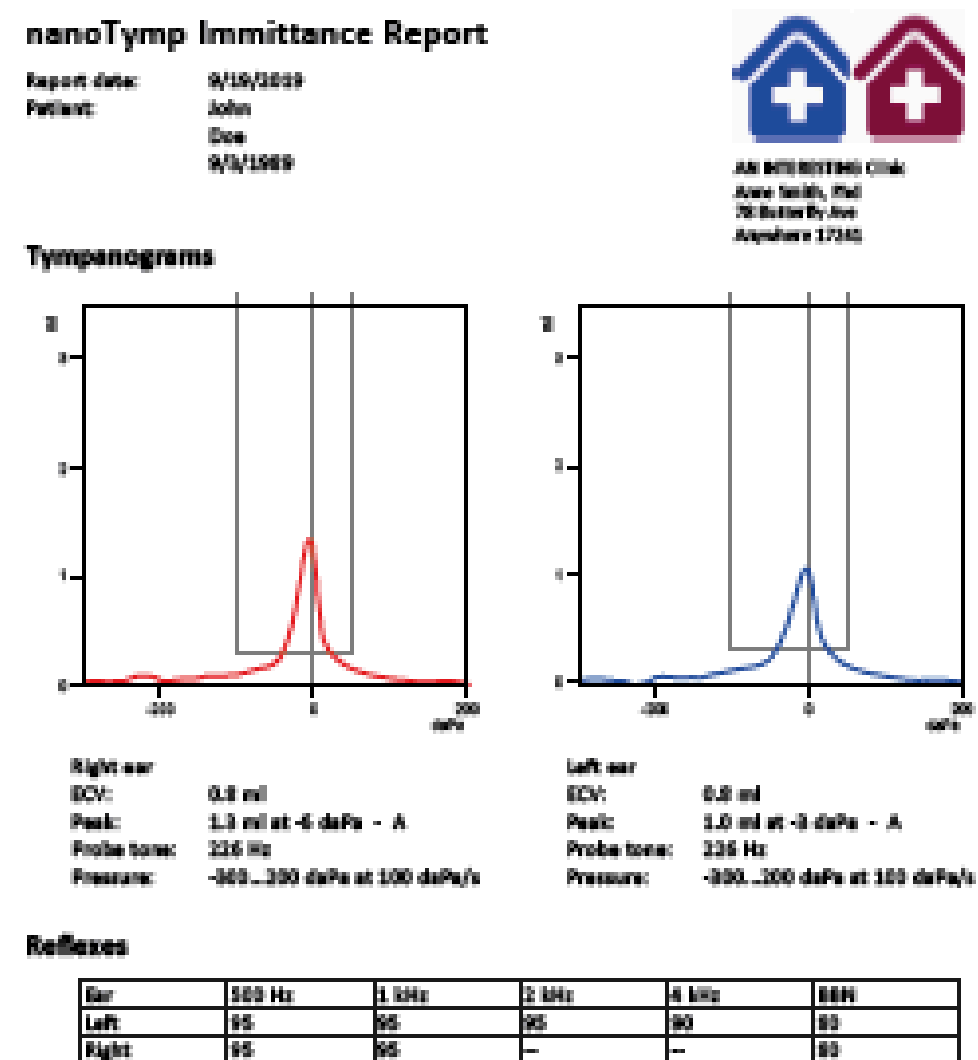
nanoTymp Immittance Report

Report date: 9/19/2019
Patient: John
Doe
9/1/1969

AN INTERESTING Clinic
Anne Smith, Phd
78 Butterfly Ave
Anywhere 17341

Tympanograms

ml
3
2
1
0
-200
0
200
daPa

ml
3
2
1
0
-200
0
200
daPa

Right ear
ECV: 0.8 ml
Peak: 1.3 ml at -6 daPa - A
Probe tone: 226 Hz
Pressure: -300...200 daPa at 100 daPa/s

Left ear
ECV: 0.8 ml
Peak: 1.0 ml at -3 daPa - A
Probe tone: 226 Hz
Pressure: -300...200 daPa at 100 daPa/s

Reflexes

| Ear | 500 Hz | 1 kHz | 2 kHz | 4 kHz | BBN |
|---|---|---|---|---|---|
| Left | 95 | 95 | 95 | 90 | 80 |
| Right | 95 | 95 | -- | -- | 80 |